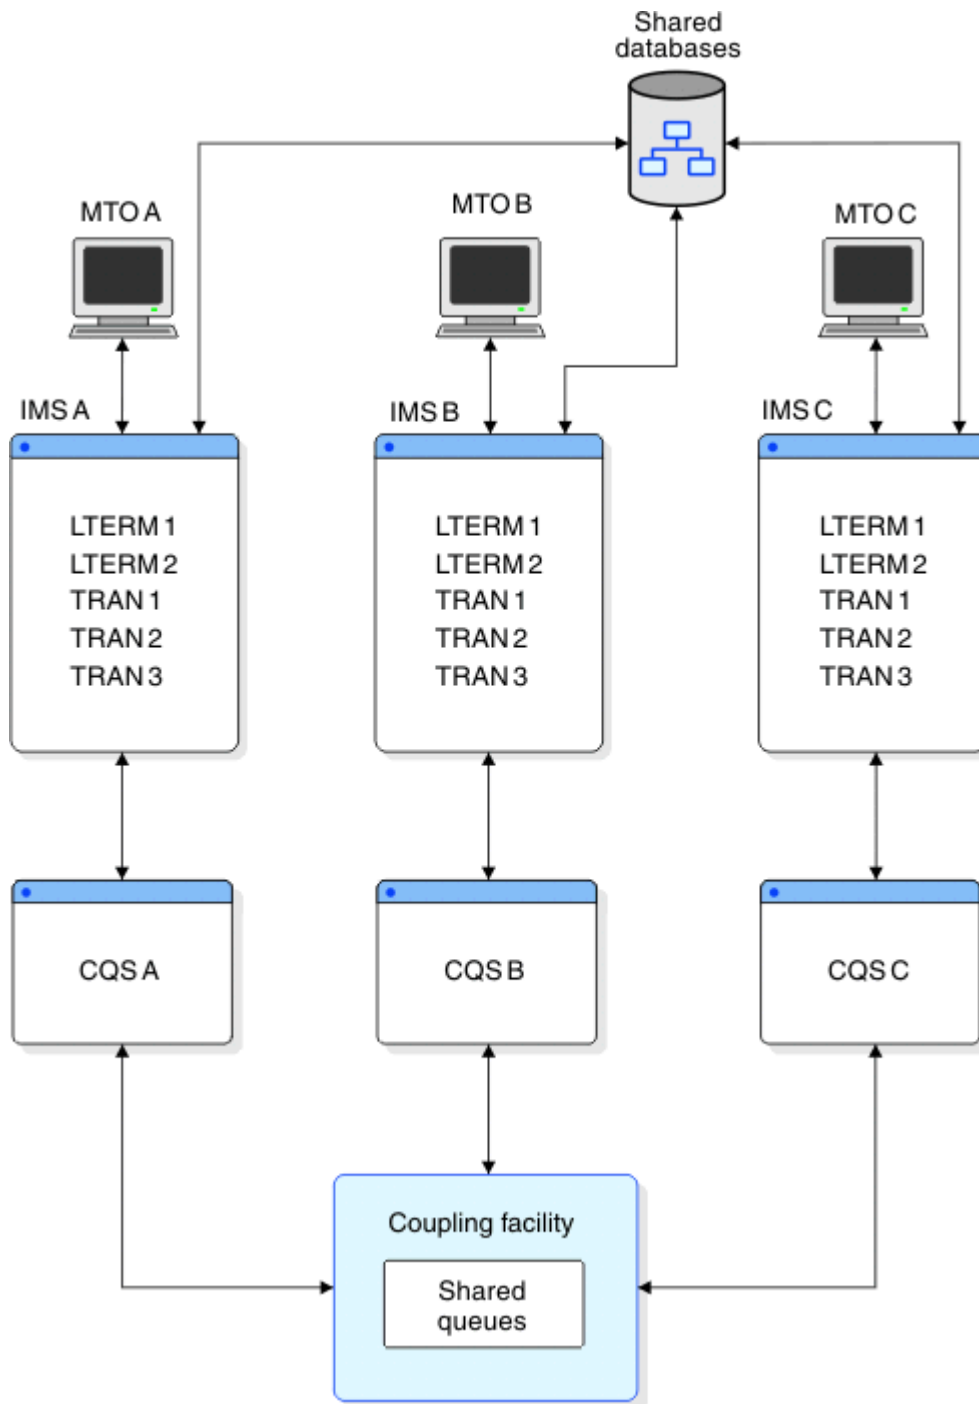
Shared databases

MTO A

MTO B

MTO C

IMS A

LTERM 1
LTERM 2
TRAN 1
TRAN 2
TRAN 3

IMS B

LTERM 1
LTERM 2
TRAN 1
TRAN 2
TRAN 3

IMS C

LTERM 1
LTERM 2
TRAN 1
TRAN 2
TRAN 3

CQS A

CQS B

CQS C

Coupling facility

Shared queues